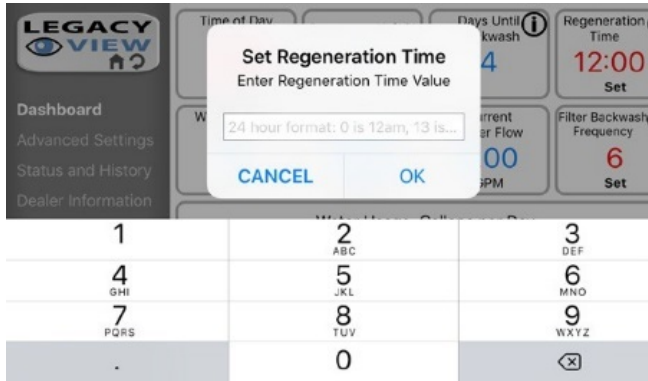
LEGACY VIEW

Dashboard
Advanced Settings
Status and History
Dealer Information

Time of Day

Days Until Backwash
4

Regeneration Time
12:00
Set

W

Current Water Flow
00
GPM

Filter Backwash Frequency
6
Set

Water Usage - Gallons per Day

Set Regeneration Time
Enter Regeneration Time Value

24 hour format: 0 is 12am, 13 is...

CANCEL
OK

1
2
ABC
3
DEF
4
GHI
5
JKL
6
MNO
7
PQRS
8
TUV
9
WXYZ
.
0